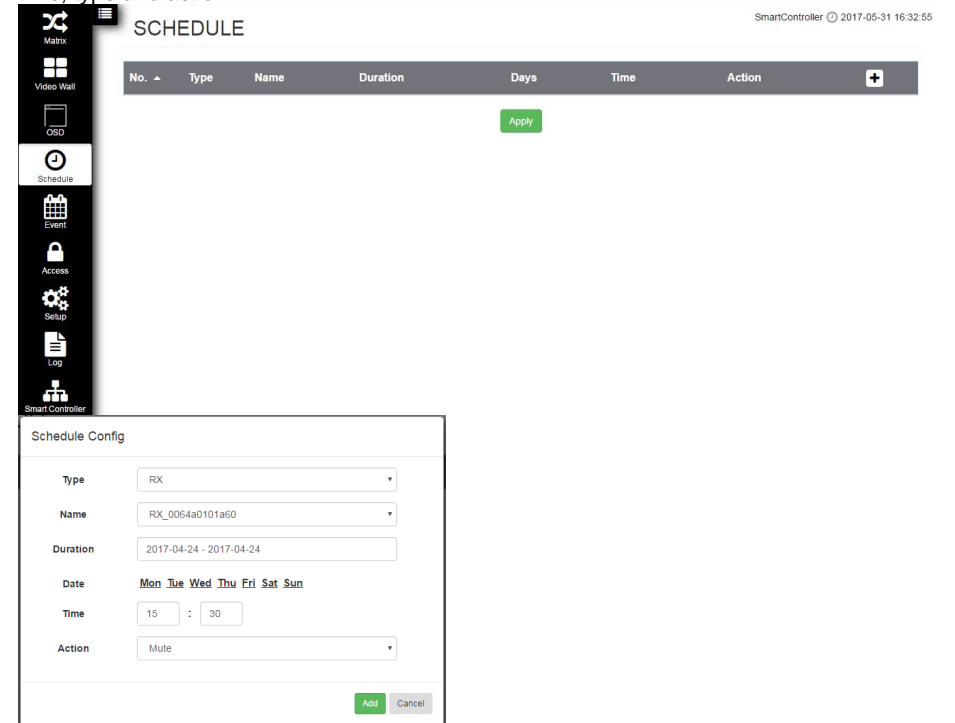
Matrix
Video Wall
OSD
Schedule
Event
Access
Setup
Log
Smart Controller

SCHEDULE

SmartController 2017-05-31 16:32:55

| No. ▲ | Type | Name | Duration | Days | Time | Action | + |
|---|---|---|---|---|---|---|---|

Apply

Schedule Config

Type RX
Name RX_0064a0101a60
Duration 2017-04-24 - 2017-04-24
Date Mon Tue Wed Thu Fri Sat Sun
Time 15 : 30
Action Mute

Add Cancel